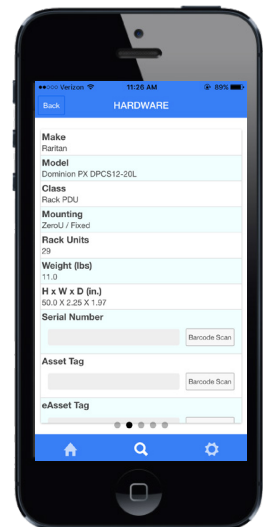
Verizon 11:26 AM 89%

Back HARDWARE

Make
Raritan

Model
Dominion PX DPCS12-20L

Class
Rack PDU

Mounting
ZeroU / Fixed

Rack Units
29

Weight (lbs)
11.0

H x W x D (in.)
50.0 X 2.25 X 1.97

Serial Number

Barcode Scan

Asset Tag

Barcode Scan

eAsset Tag